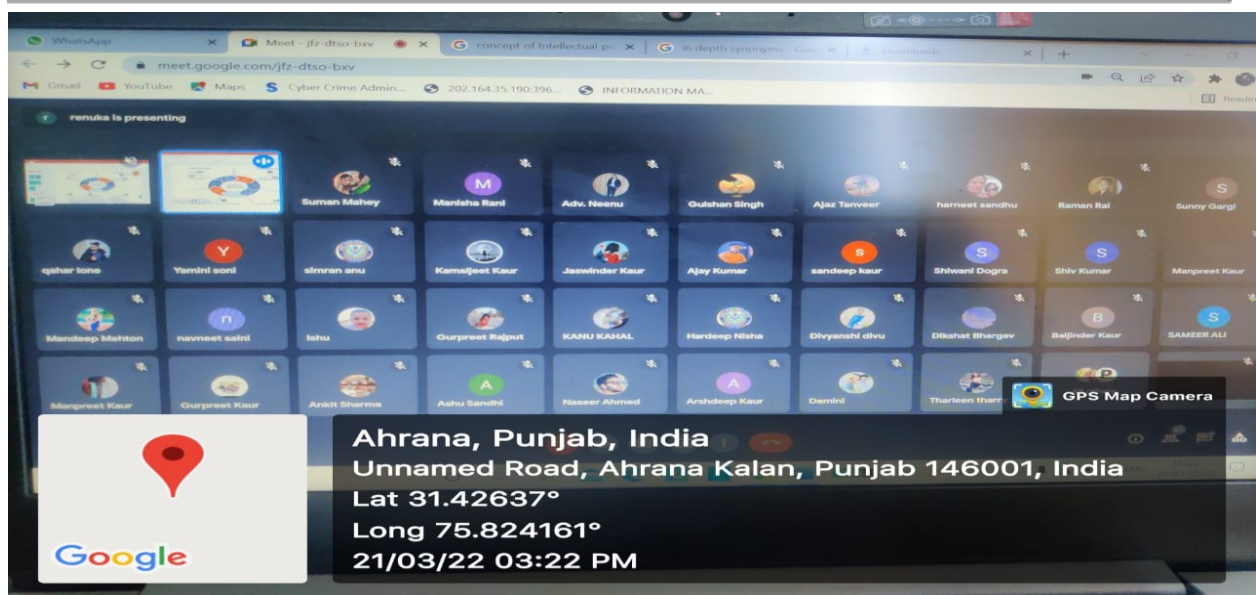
WhatsApp

Meet - jfz-dtso-bxv

concept of intellectual pr

in depth synonyms

Downloads

meet.google.com/jfz-dtso-bxv

Gmail YouTube Maps Cyber Crime Admin... 202.164.35.190:396... INFORMATION MA...

renuka is presenting

Suman Mahey

M
Manisha Rani

Adv. Neenu

Gulshan Singh

Ajaz Tanveer

harneet sandhu

Raman Rai

S
Sunny Gargi

qahar lone

Y
Yamini soni

simran anu

Kamaljeet Kaur

Jaswinder Kaur

Ajay Kumar

S
sandeep kaur

S
Shiwani Dogra

S
Shiv Kumar

Manpreet Kaur

Mandeep Mehton

n
navneet saini

ishu

Gurpreet Rajput

KANU KAHAL

Hardeep Nisha

Divyanshi divu

Dikshat Bhargav

B
Baljinder Kaur

S
SAMEER ALI

Manpreet Kaur

Gurpreet Kaur

Ankit Sharma

A
Ashu Sandhi

Naseer Ahmed

A
Arshdeep Kaur

Damini

Tharleen tharr

GPS Map Camera

Ahrana, Punjab, India
Unnamed Road, Ahrana Kalan, Punjab 146001, India
Lat 31.42637°
Long 75.824161°
21/03/22 03:22 PM

Google